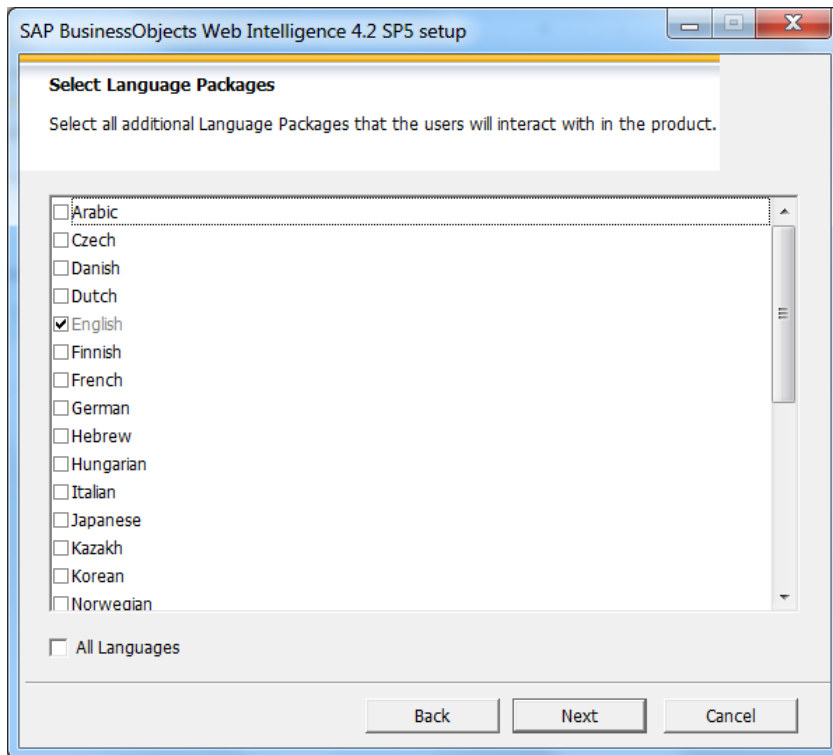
SAP BusinessObjects Web Intelligence 4.2 SP5 setup

Select Language Packages

Select all additional Language Packages that the users will interact with in the product.

Arabic
Czech
Danish
Dutch
English
Finnish
French
German
Hebrew
Hungarian
Italian
Japanese
Kazakh
Korean
Norwegian

All Languages

Back
Next
Cancel